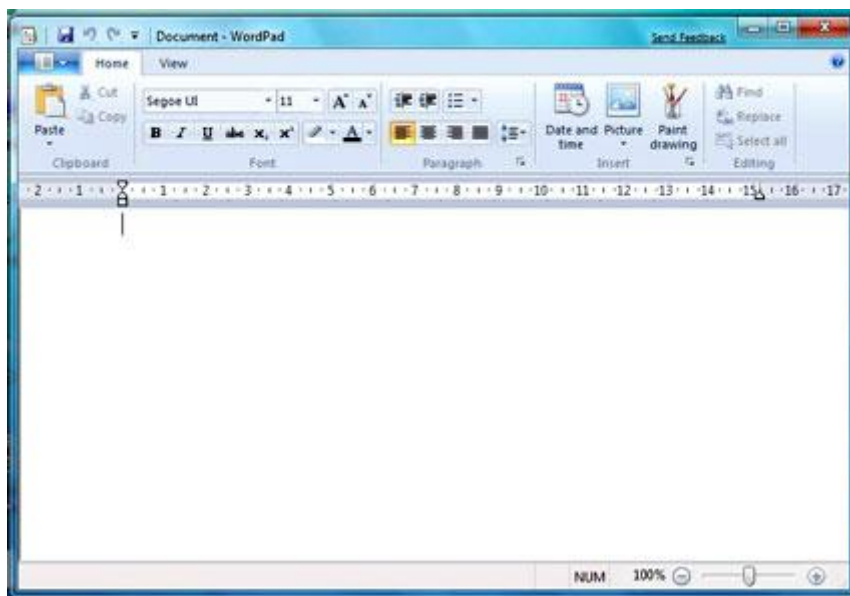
Document - WordPad

Send Feedback

Home View

Paste

Cut

Copy

Clipboard

Segoe UI

11

B I U abc $x_2$ $x^2$

Font

Paragraph

Date and time

Picture

Paint drawing

Insert

Find

Replace

Select all

Editing

·2···1···1···2···3···4···5···6···7···8···9···10···11···12···13···14···15···16···17·

NUM 100%